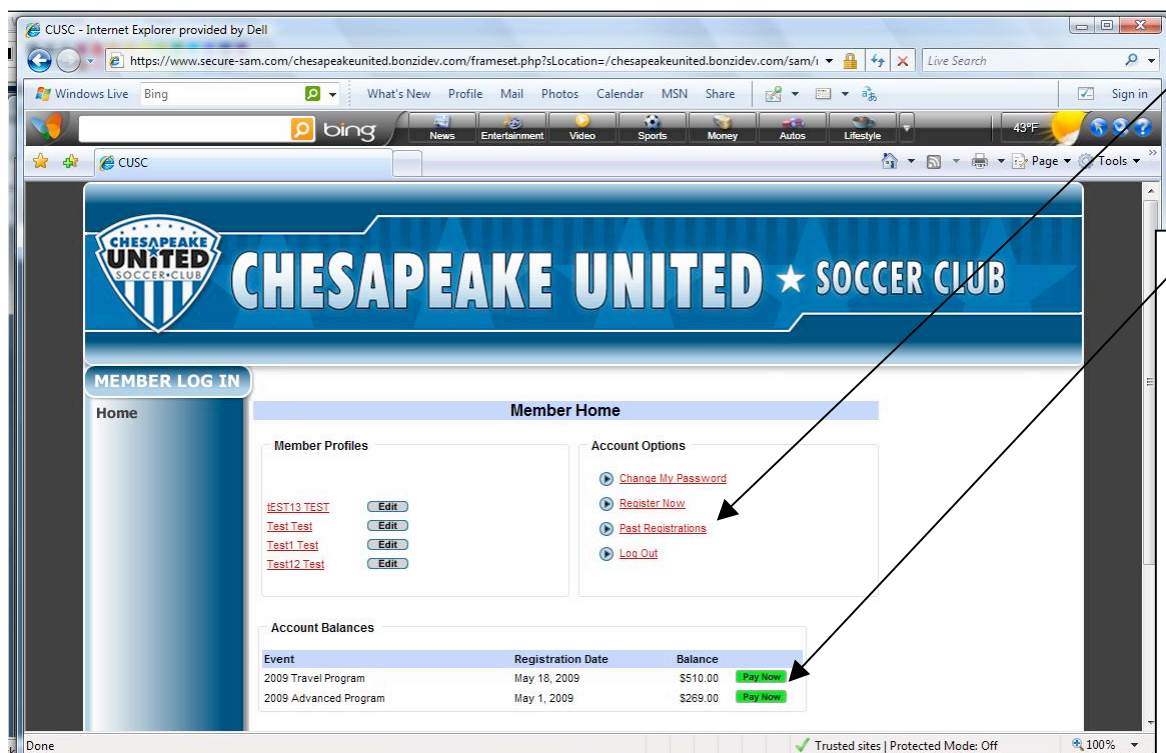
CUSC - Internet Explorer provided by Dell

https://www.secure-sam.com/chesapeakeunited.bonzidev.com/frameset.php?sLocation=/chesapeakeunited.bonzidev.com/sam/

Live Search

Windows Live Bing What's New Profile Mail Photos Calendar MSN Share Sign in

bing News Entertainment Video Sports Money Autos Lifestyle 43°F

CUSC

Page Tools

CHESAPEAKE UNITED SOCCER CLUB

CHESAPEAKE UNITED ★ SOCCER CLUB

MEMBER LOG IN

Home

Member Home

Member Profiles

tEST13 TEST Edit
Test Test Edit
Test1 Test Edit
Test12 Test Edit

Account Options

Change My Password
Register Now
Past Registrations
Log Out

Account Balances

| Event | Registration Date | Balance | |
|---|---|---|---|
| 2009 Travel Program | May 18, 2009 | $510.00 | Pay Now |
| 2009 Advanced Program | May 1, 2009 | $269.00 | Pay Now |

Done

Trusted sites | Protected Mode: Off

100%